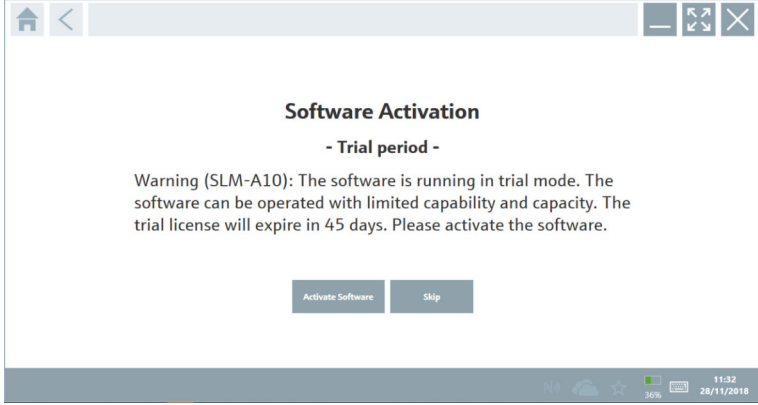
Software Activation

- Trial period -

Warning (SLM-A10): The software is running in trial mode. The software can be operated with limited capability and capacity. The trial license will expire in 45 days. Please activate the software.

Activate Software

Skip

36%

11:32
28/11/2018